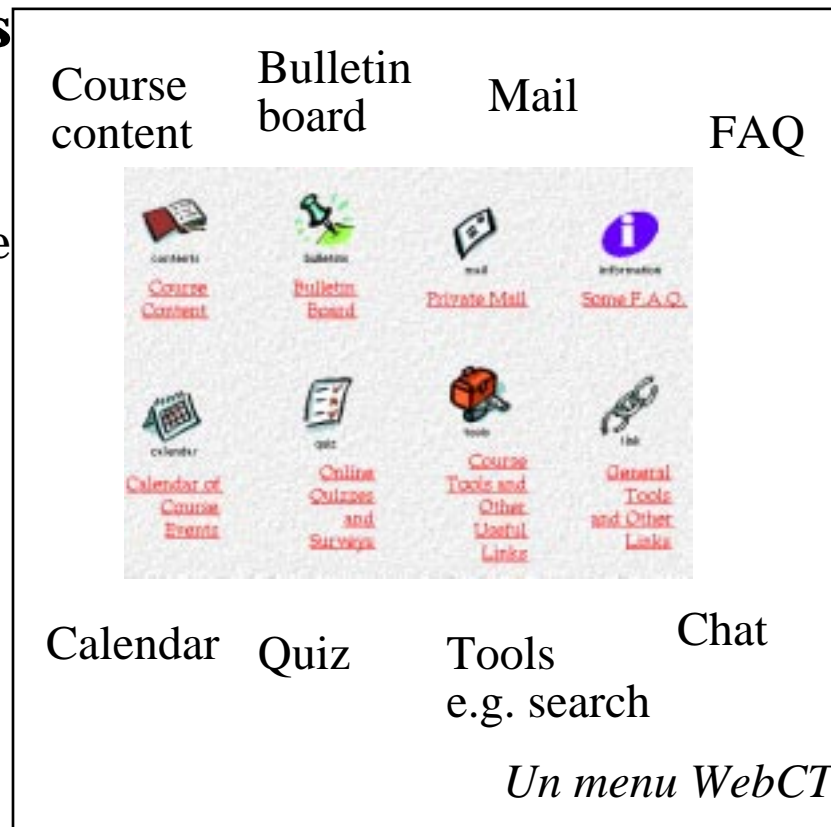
s

e

Course content

Bulletin board

Mail

FAQ

contents
Course Content

bulletin
Bulletin Board

mail
Private Mail

information
Some F.A.Q.

calendar
Calendar of Course Events

quiz
Online Quizzes and Surveys

tools
Course Tools and Other Useful Links

link
General Tools and Other Links

Calendar

Quiz

Tools e.g. search

Chat

*Un menu WebCT*